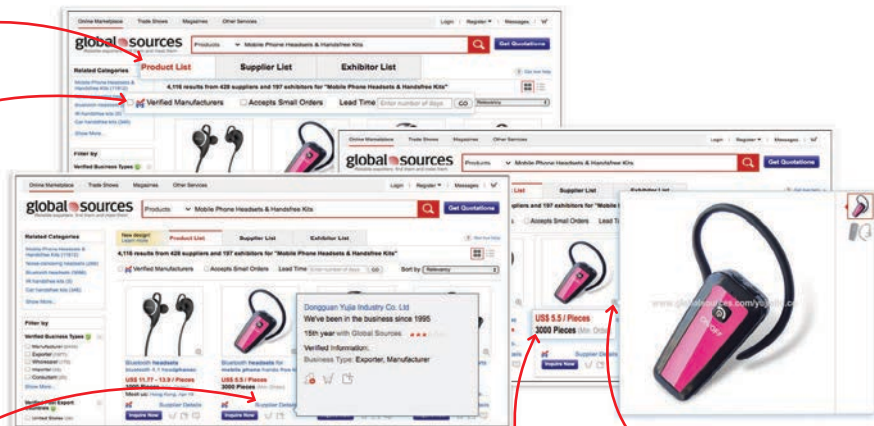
Online Marketplace | Trade Shows | Magazines | Other Services | Login | Register | Messages

global sources
Products | Mobile Phone Headsets & Handsfree Kits | Get Quotations

Product List | Supplier List | Exhibitor List

Related Categories
Mobile Phone Headsets & Handsfree Kits (11612)
Bluetooth Headsets
IR handsfree kits
Car handsfree kits (345)
Show More...

Filter by
Verified Business Types

4,116 results from 428 suppliers and 197 exhibitors for "Mobile Phone Headsets & Handsfree Kits"

Verified Manufacturers | Accepts Small Orders | Lead Time | Enter number of days | GO | Relevancy

Online Marketplace | Trade Shows | Magazines | Other Services | Login | Register | Messages

global sources
Products | Mobile Phone Headsets & Handsfree Kits | Get Quotations

Supplier List | Exhibitor List
suppliers and 197 exhibitors for "Mobile Phone Headsets & Handsfree Kits"
Accepts Small Orders | Lead Ti

US$ 5.5 / Pieces
3000 Pieces (Min. Order)
Supplier Details
Inquire Now

Online Marketplace | Trade Shows | Magazines | Other Services | Login | Register | Messages

global sources
Reliable suppliers. Find them and meet them.
Products | Mobile Phone Headsets & Handsfree Kits | Get Quotations

New design! Learn more
Product List | Supplier List | Exhibitor List

Related Categories
Mobile Phone Headsets & Handsfree Kits (11612)
Noise canceling headsets
Bluetooth headsets (5896)
IR handsfree kits (3)
Car handsfree kits (345)
Show More...

Filter by
Verified Business Types
Manufacturer
Exporter
Wholesaler
Importer
Consultant
Show More...

Verified Major Export Countries
United States

4,116 results from 428 suppliers and 197 exhibitors for "Mobile Phone Headsets & Handsfree Kits"

Verified Manufacturers | Accepts Small Orders | Lead Time | Enter number of days | GO | Sort by | Relevancy

Bluetooth Headsets
bluetooth 4.1 headphones
US$ 11.77 - 13.9 / Pieces
1000 Pieces
Inquire Now

Bluetooth Headsets for mobile phone handsfree
US$ 5.5 / Pieces
3000 Pieces (Min. Order)
Supplier Details
Inquire Now

Dongguan Yujia Industry Co. Ltd
We've been in the business since 1995
15th year with Global Sources.
Verified Information:
Business Type: Exporter, Manufacturer

www.globalsources.com/yujia